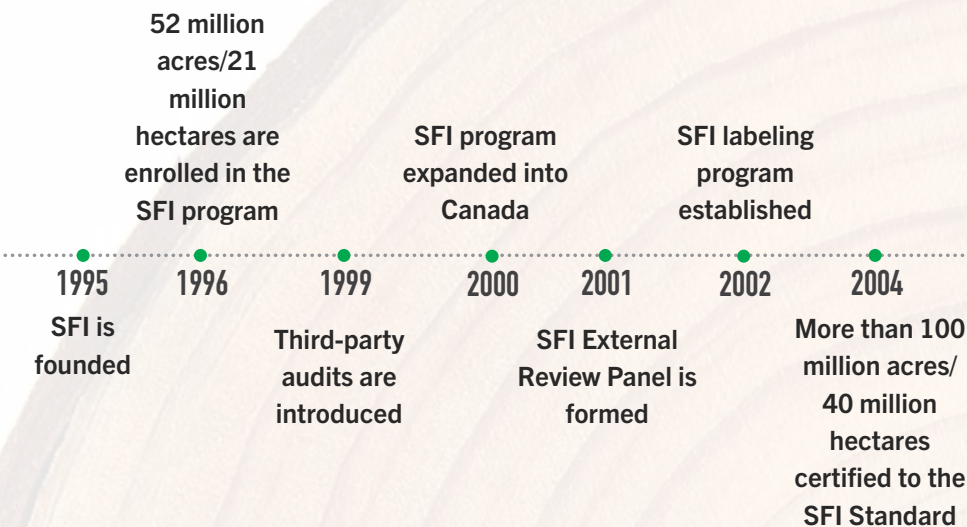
52 million acres/21 million hectares are enrolled in the SFI program

SFI program expanded into Canada

SFI labeling program established

1995

SFI is founded

1996

1999

Third-party audits are introduced

2000

2001

SFI External Review Panel is formed

2002

2004

More than 100 million acres/ 40 million hectares certified to the SFI Standard